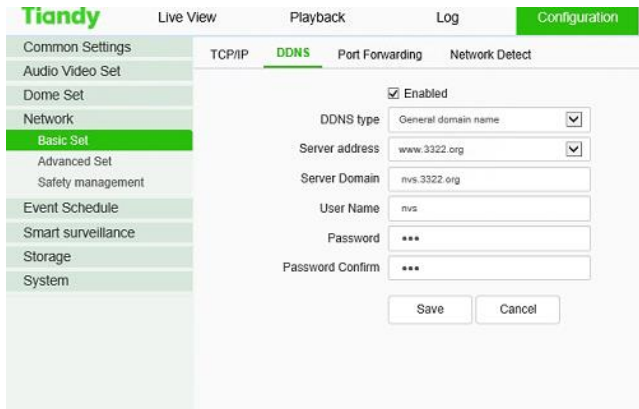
Tiandy
Live View
Playback
Log
Configuration

Common Settings
Audio Video Set
Dome Set
Network
Basic Set
Advanced Set
Safety management
Event Schedule
Smart surveillance
Storage
System

TCP/IP
DDNS
Port Forwarding
Network Detect

Enabled

| DDNS type | General domain name |
|---|---|
| Server address | www.3322.org |
| Server Domain | nvs.3322.org |
| User Name | nvs |
| Password | ••• |
| Password Confirm | ••• |

Save
Cancel